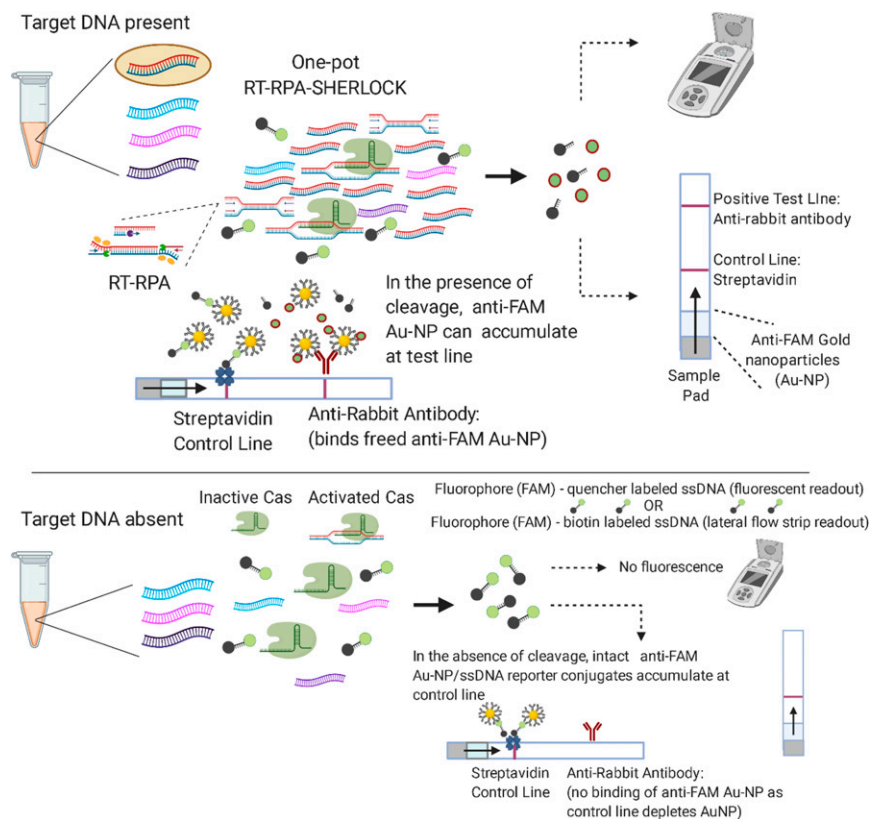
Target DNA present

One-pot RT-RPA-SHERLOCK

RT-RPA

Positive Test LIne: Anti-rabbit antibody

Control Line: Streptavidin

In the presence of cleavage, anti-FAM Au-NP can accumulate at test line

Anti-FAM Gold nanoparticles (Au-NP)

Sample Pad

Streptavidin Control Line

Anti-Rabbit Antibody: (binds freed anti-FAM Au-NP)

Target DNA absent

Inactive Cas

Activated Cas

Fluorophore (FAM) - quencher labeled ssDNA (fluorescent readout)

OR

Fluorophore (FAM) - biotin labeled ssDNA (lateral flow strip readout)

No fluorescence

In the absence of cleavage, intact anti-FAM Au-NP/ssDNA reporter conjugates accumulate at control line

Streptavidin Control Line

Anti-Rabbit Antibody: (no binding of anti-FAM Au-NP as control line depletes AuNP)